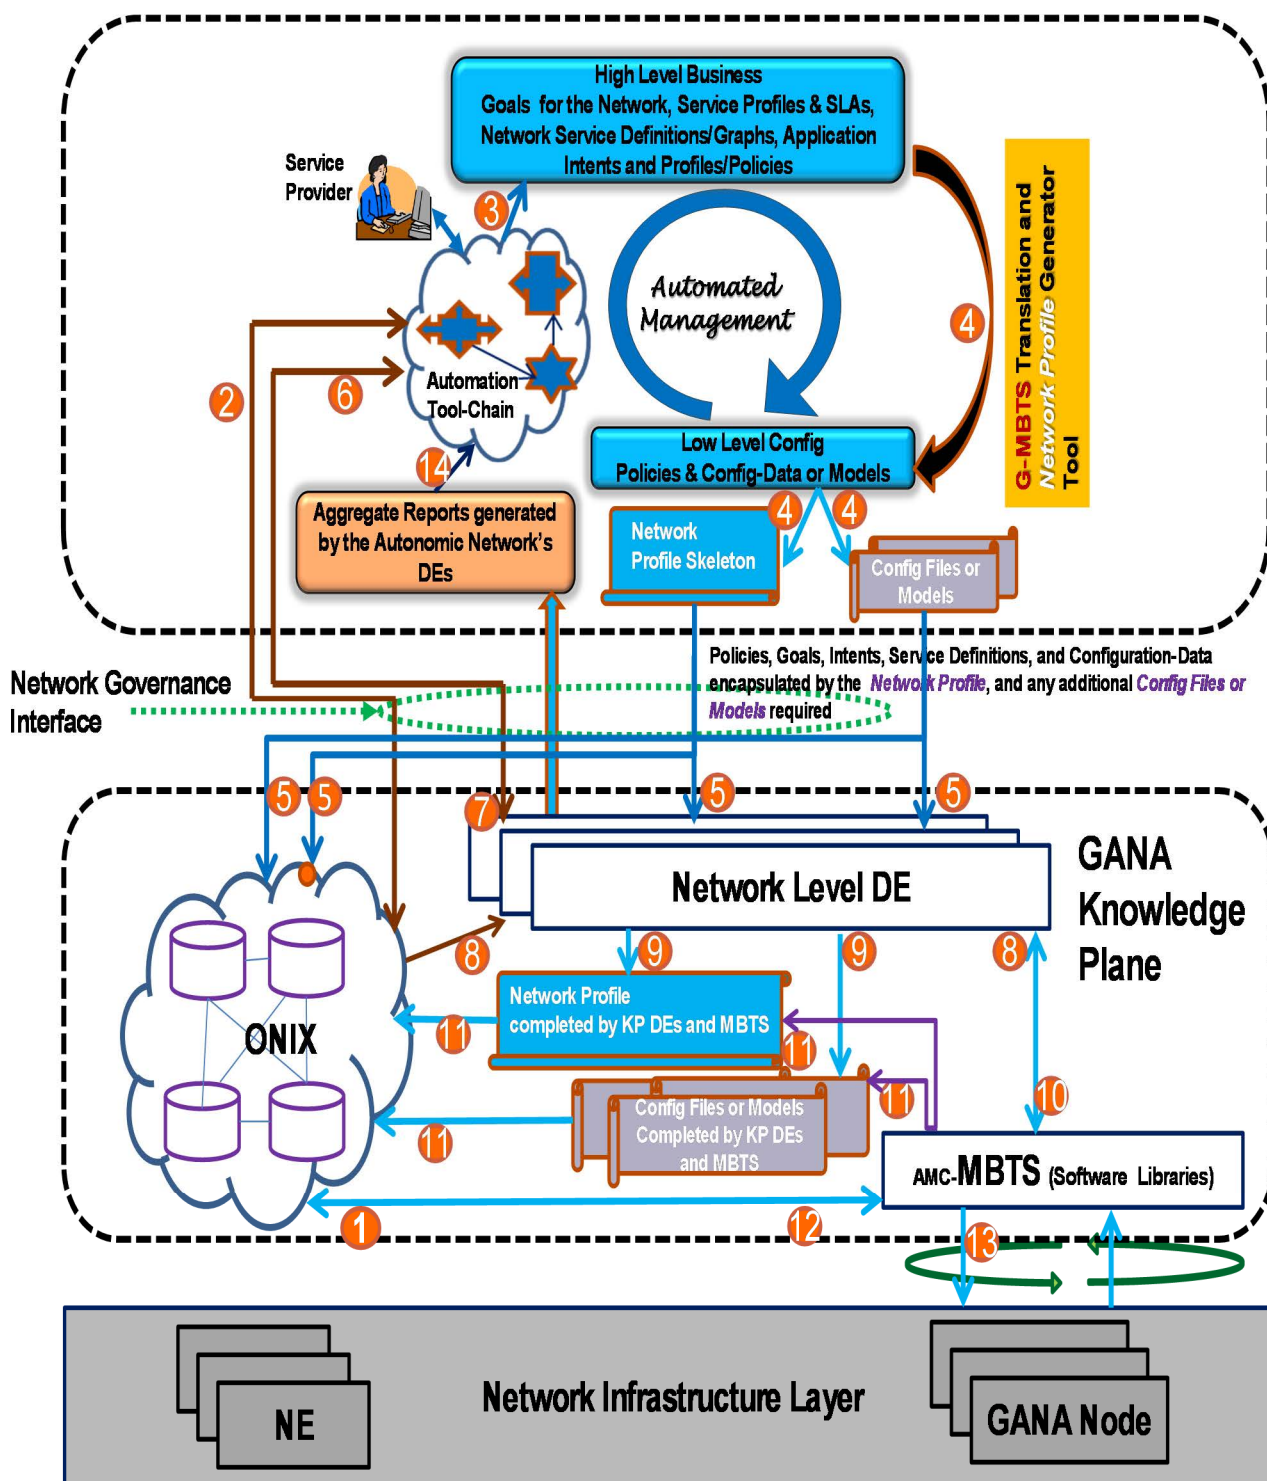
High Level Business Goals for the Network, Service Profiles & SLAs, Network Service Definitions/Graphs, Application Intents and Profiles/Policies

Service Provider

3

Automated Management

4

G-MBTS Translation and Network Profile Generator Tool

2

6

Automation Tool-Chain

14

Low Level Config Policies & Config-Data or Models

4

4

Aggregate Reports generated by the Autonomic Network's DEs

Network Profile Skeleton

Config Files or Models

Policies, Goals, Intents, Service Definitions, and Configuration-Data encapsulated by the Network Profile, and any additional Config Files or Models required

Network Governance Interface

5

5

7

5

5

GANA Knowledge Plane

Network Level DE

ONIX

8

9

9

8

Network Profile completed by KP DEs and MBTS

11

11

11

Config Files or Models Completed by KP DEs and MBTS

11

10

AMC-MBTS (Software Libraries)

1

12

13

NE

Network Infrastructure Layer

GANA Node